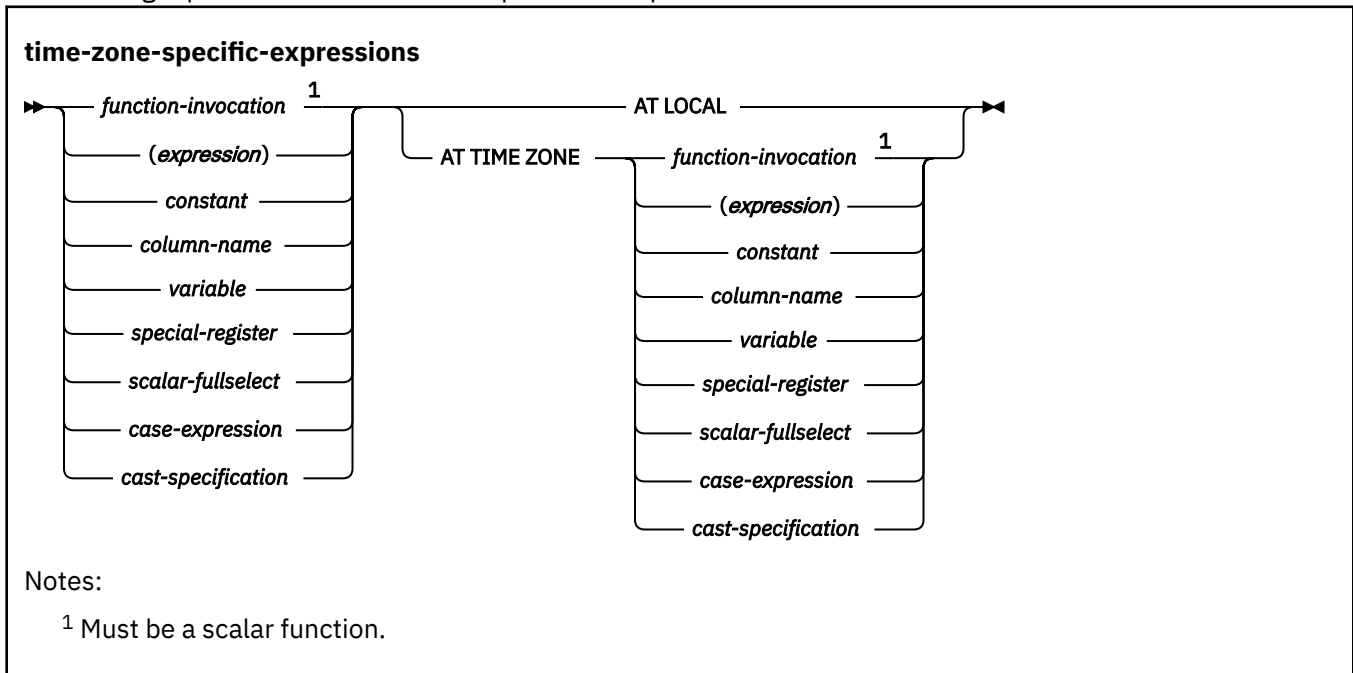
time-zone-specific-expressions

function-invocation $^1$
(expression)
constant
column-name
variable
special-register
scalar-fullselect
case-expression
cast-specification

AT LOCAL
AT TIME ZONE

function-invocation $^1$
(expression)
constant
column-name
variable
special-register
scalar-fullselect
case-expression
cast-specification

Notes:

$^1$ Must be a scalar function.